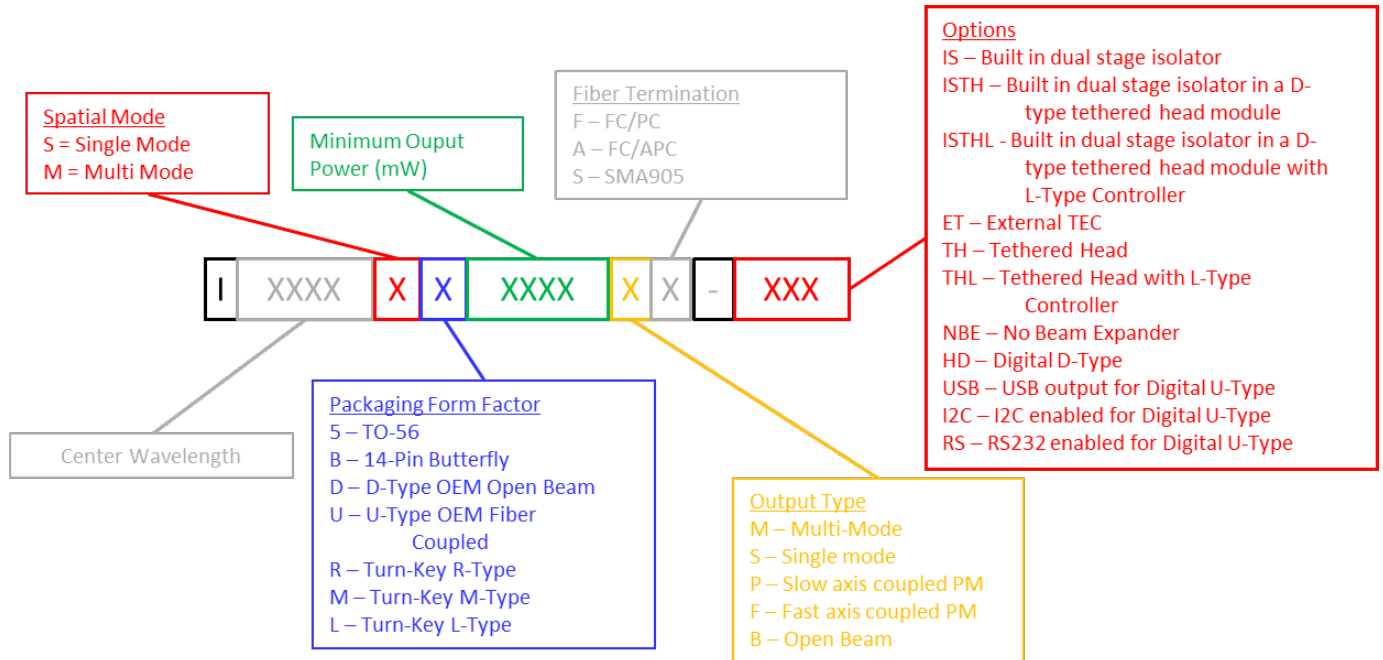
Spatial Mode
S = Single Mode
M = Multi Mode

Minimum Ouput Power (mW)

Fiber Termination
F – FC/PC
A – FC/APC
S – SMA905

Options
IS – Built in dual stage isolator
ISTH – Built in dual stage isolator in a D-type tethered head module
ISTHL - Built in dual stage isolator in a D-type tethered head module with L-Type Controller
ET – External TEC
TH – Tethered Head
THL – Tethered Head with L-Type Controller
NBE – No Beam Expander
HD – Digital D-Type
USB – USB output for Digital U-Type
I2C – I2C enabled for Digital U-Type
RS – RS232 enabled for Digital U-Type

| I | XXXX | X | X | XXXX | X | X | - | XXX |
|---|---|---|---|---|---|---|---|---|

Center Wavelength

Packaging Form Factor
5 – TO-56
B – 14-Pin Butterfly
D – D-Type OEM Open Beam
U – U-Type OEM Fiber Coupled
R – Turn-Key R-Type
M – Turn-Key M-Type
L – Turn-Key L-Type

Output Type
M – Multi-Mode
S – Single mode
P – Slow axis coupled PM
F – Fast axis coupled PM
B – Open Beam